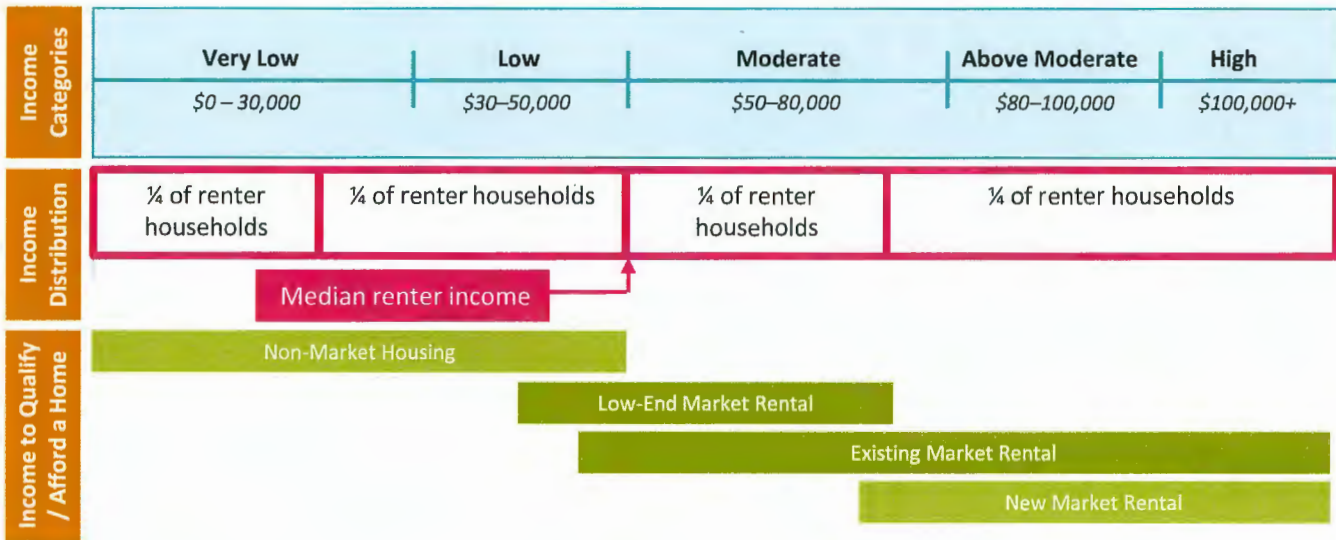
Income Categories

| Very Low | Low | Moderate | Above Moderate | High |
|---|---|---|---|---|
| $0 – 30,000 | $30–50,000 | $50–80,000 | $80–100,000 | $100,000+ |

Income Distribution

| ¼ of renter households | ¼ of renter households | ¼ of renter households | ¼ of renter households |
|---|---|---|---|

Median renter income

Income to Qualify / Afford a Home

Non-Market Housing

Low-End Market Rental

Existing Market Rental

New Market Rental